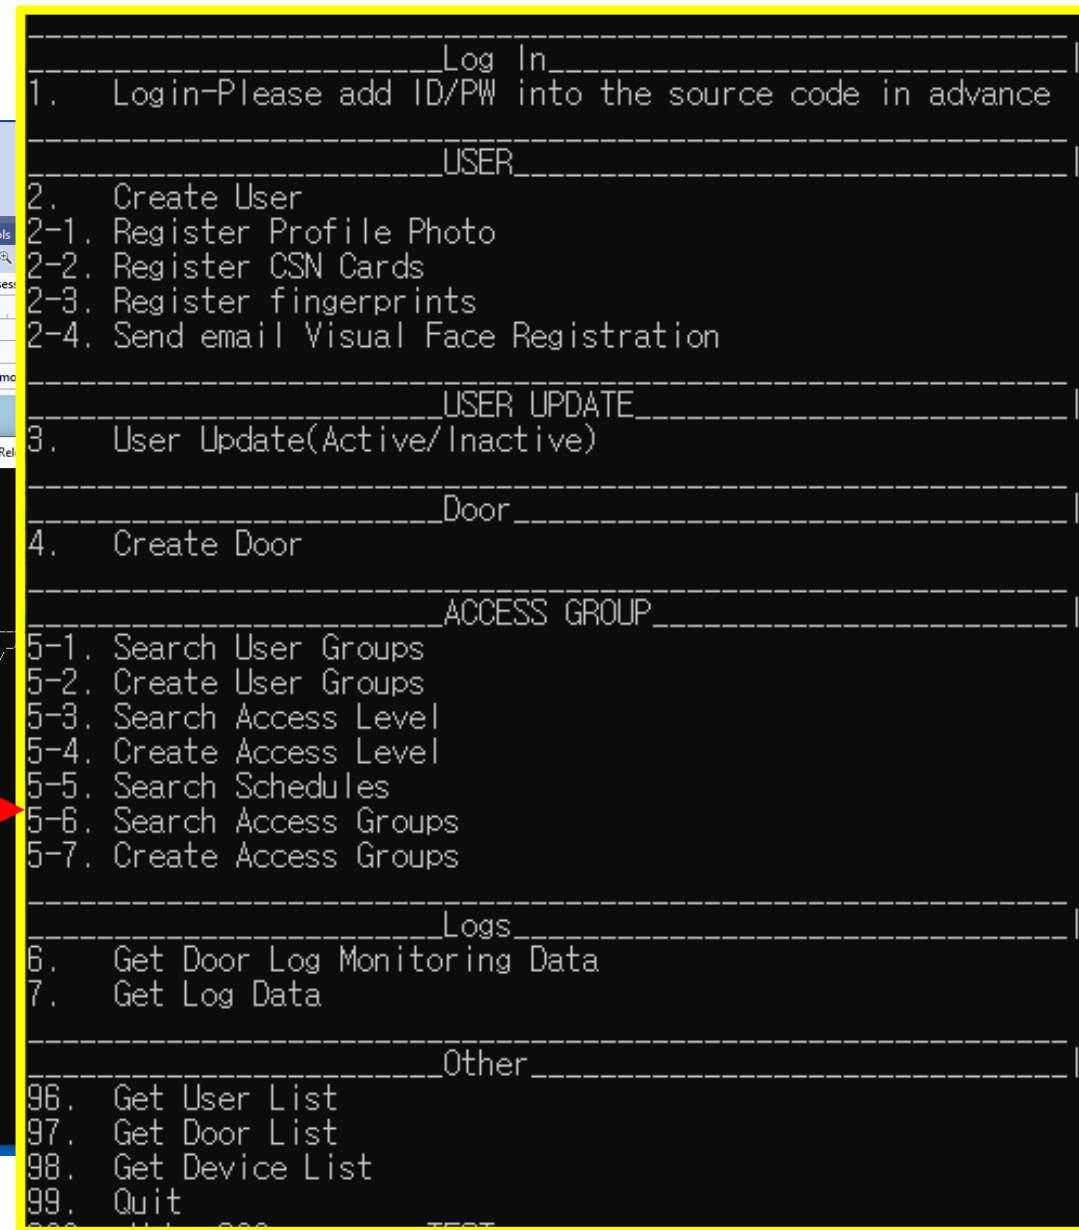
Log In
1. Login-Please add ID/PW into the source code in advance

USER
2. Create User
2-1. Register Profile Photo
2-2. Register CSN Cards
2-3. Register fingerprints
2-4. Send email Visual Face Registration

USER UPDATE
3. User Update(Active/Inactive)

Door
4. Create Door

ACCESS GROUP
5-1. Search User Groups
5-2. Create User Groups
5-3. Search Access Level
5-4. Create Access Level
5-5. Search Schedules
5-6. Search Access Groups
5-7. Create Access Groups

Logs
6. Get Door Log Monitoring Data
7. Get Log Data

Other
96. Get User List
97. Get Door List
98. Get Device List
99. Quit
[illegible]